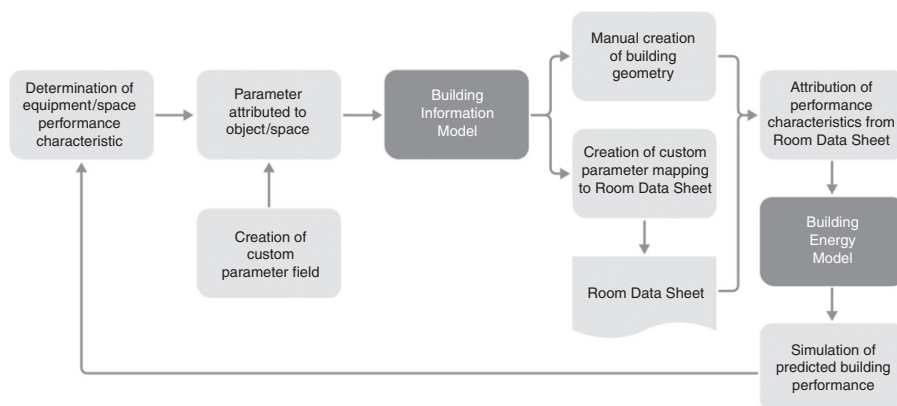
Determination of equipment/space performance characteristic

Parameter attributed to object/space

Creation of custom parameter field

Building Information Model

Manual creation of building geometry

Creation of custom parameter mapping to Room Data Sheet

Room Data Sheet

Attribution of performance characteristics from Room Data Sheet

Building Energy Model

Simulation of predicted building performance